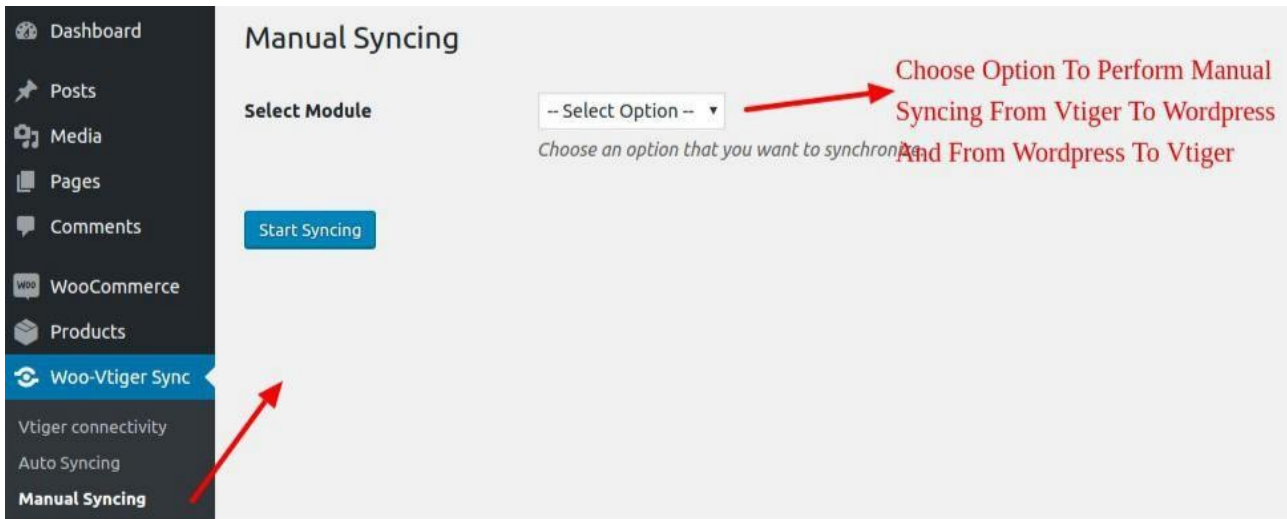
Dashboard

Posts

Media

Pages

Comments

WooCommerce

Products

Woo-Vtiger Sync

Vtiger connectivity

Auto Syncing

Manual Syncing

Manual Syncing

Select Module

-- Select Option --

Choose an option that you want to synchronize

Start Syncing

Choose Option To Perform Manual Syncing From Vtiger To Wordpress And From Wordpress To Vtiger